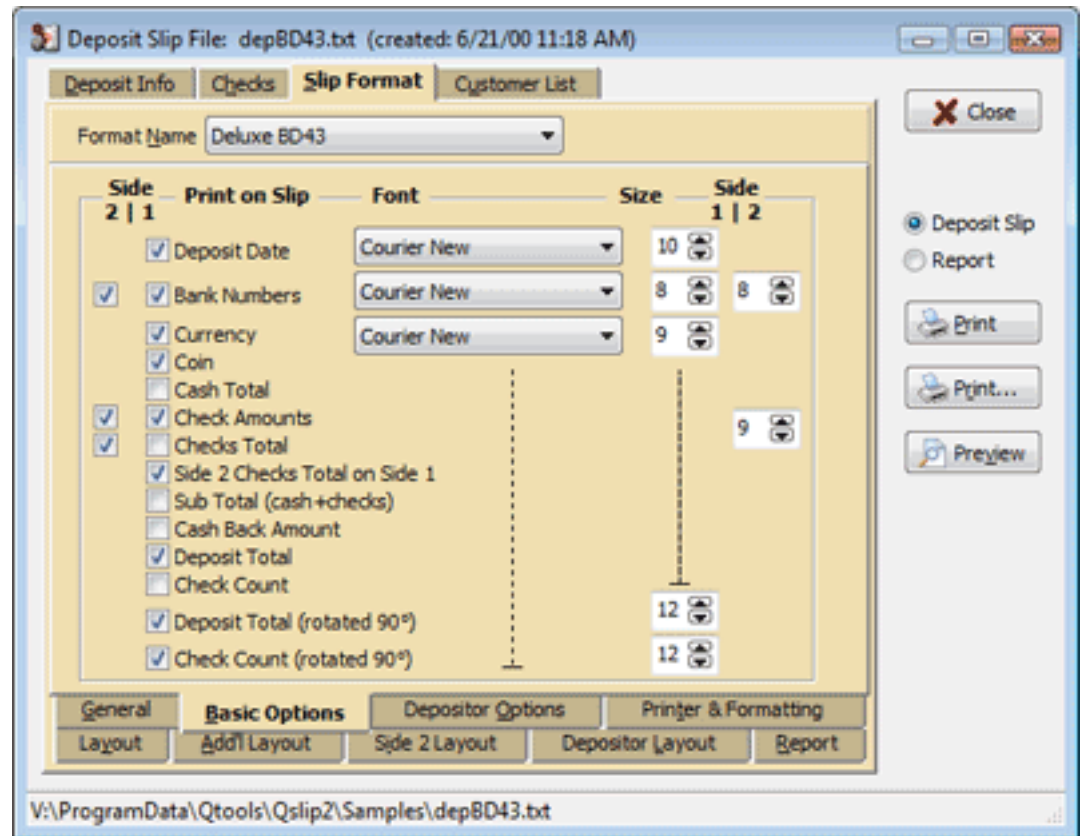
Deposit Slip File: depBD43.txt (created: 6/21/00 11:18 AM)

Deposit Info | Checks | Slip Format | Customer List

Close

Format Name Deluxe BD43

Side 2 | 1 | Print on Slip | Font | Size | Side 1 | 2

Deposit Date | Courier New | 10

Bank Numbers | Courier New | 8 | 8

Currency | Courier New | 9

Coin

Cash Total

Check Amounts | 9

Checks Total

Side 2 Checks Total on Side 1

Sub Total (cash+checks)

Cash Back Amount

Deposit Total

Check Count

Deposit Total (rotated 90°) | 12

Check Count (rotated 90°) | 12

Deposit Slip

Report

Print

Print...

Preview

General | Basic Options | Depositor Options | Printer & Formatting

Layout | Add'l Layout | Side 2 Layout | Depositor Layout | Report

V:\ProgramData\Qtools\Qslip2\Samples\depBD43.txt